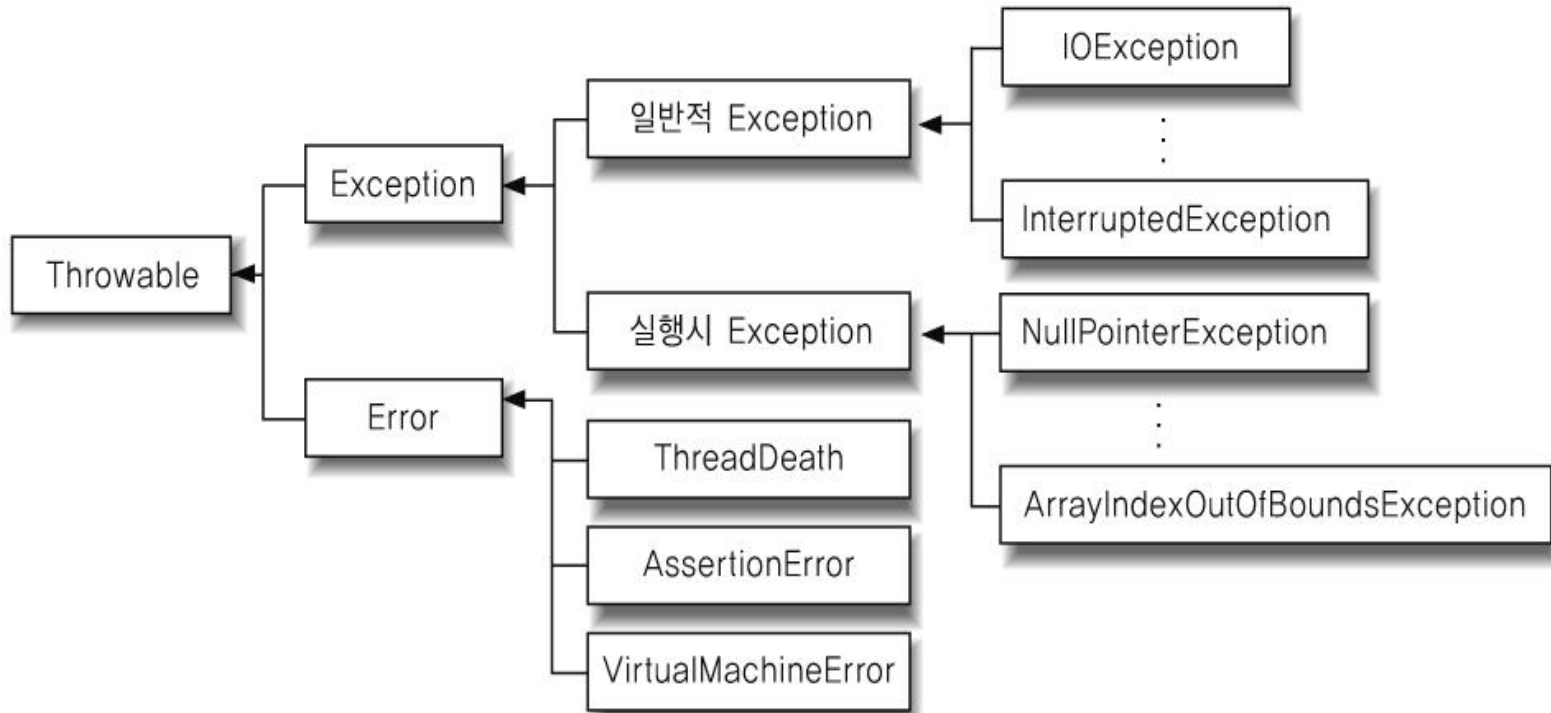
IOException

일반적 Exception

Exception

InterruptedException

Throwable

실행시 Exception

NullPointerException

Error

ThreadDeath

ArrayIndexOutOfBoundsException

AssertionError

VirtualMachineError